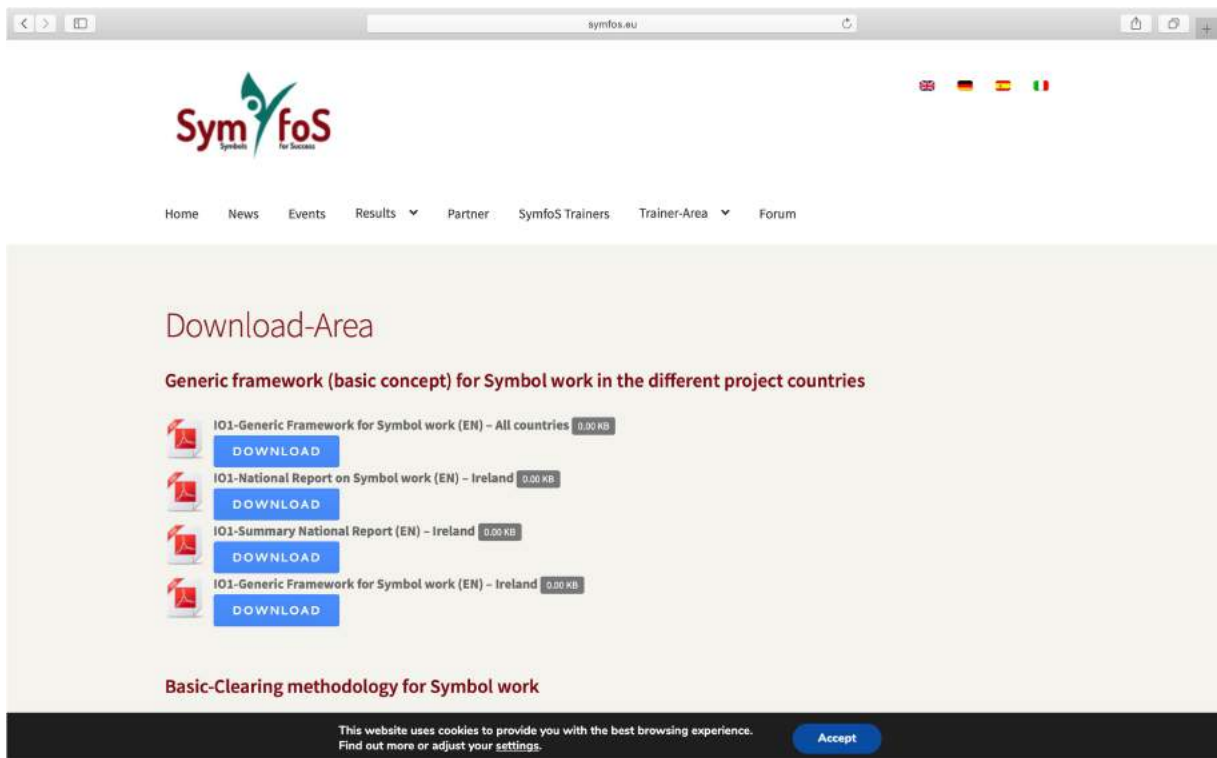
symfos.eu

SymfoS
Symbols for Success

Home News Events Results Partner SymfoS Trainers Trainer-Area Forum

Download-Area

Generic framework (basic concept) for Symbol work in the different project countries

IO1-Generic Framework for Symbol work (EN) – All countries 0.00 KB
DOWNLOAD

IO1-National Report on Symbol work (EN) – Ireland 0.00 KB
DOWNLOAD

IO1-Summary National Report (EN) – Ireland 0.00 KB
DOWNLOAD

IO1-Generic Framework for Symbol work (EN) – Ireland 0.00 KB
DOWNLOAD

Basic-Clearing methodology for Symbol work

This website uses cookies to provide you with the best browsing experience. Find out more or adjust your settings.
Accept